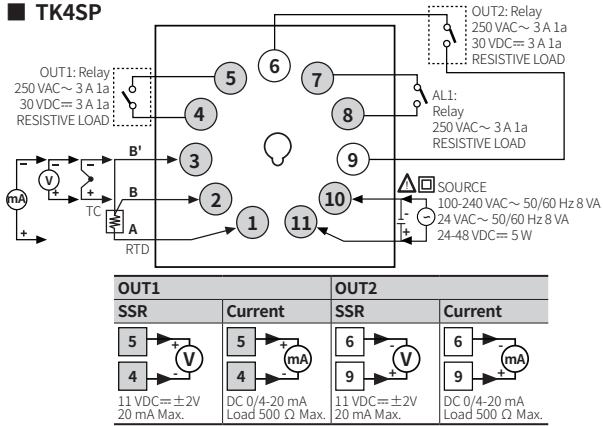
■ TK4SP

OUT2: Relay
250 VAC～ 3 A 1a
30 VDC⎓ 3 A 1a
RESISTIVE LOAD

OUT1: Relay
250 VAC～ 3 A 1a
30 VDC⎓ 3 A 1a
RESISTIVE LOAD

6
5
7
4
8

AL1:
Relay
250 VAC～ 3 A 1a
RESISTIVE LOAD

mA
V
TC
B'
B
A
RTD
3
2
1
9
10
11

SOURCE
100-240 VAC～ 50/60 Hz 8 VA
24 VAC～ 50/60 Hz 8 VA
24-48 VDC⎓ 5 W

| OUT1 | | OUT2 | |
|---|---|---|---|
| SSR | Current | SSR | Current |
| 5 + V - 4 | 5 + mA - 4 | 6 - V + 9 | 6 - mA + 9 |
| 11 VDC⎓±2V 20 mA Max. | DC 0/4-20 mA Load 500 Ω Max. | 11 VDC⎓±2V 20 mA Max. | DC 0/4-20 mA Load 500 Ω Max. |